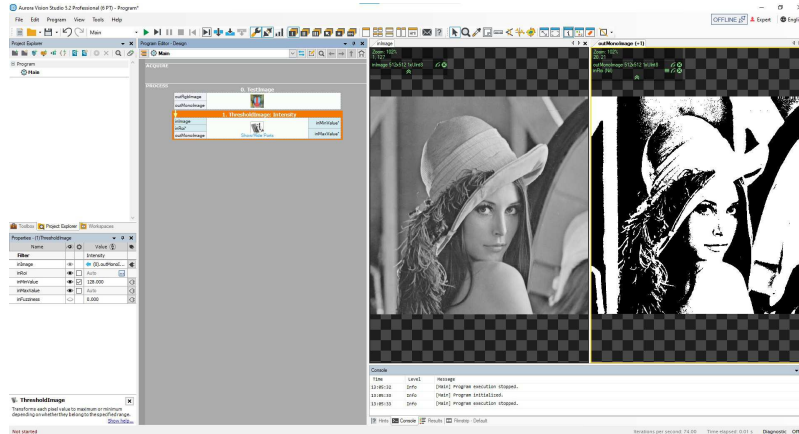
Aurora Vision Studio 5.2 Professional (6 PT) - Program*

File Edit Program View Tools Help

Main

OFFLINE Expert Engl

Project Explorer

Program

Main

Program Editor - Design

Main

ACQUIRE

PROCESS

0. TestImage

outRgbImage

outMonoImage

1. ThresholdImage: Intensity

inImage

inRoi

outMonoImage

Show New Ports

inMinValue

inMaxValue

Toolbox Project Explorer Workspaces

Properties - (1) ThresholdImage

Name

Value

Filter

Intensity

inImage

(0).outMonoI...

inRoi

Auto

inMinValue

128.000

inMaxValue

Auto

inFuzziness

0.000

ThresholdImage

Transforms each pixel value to maximum or minimum depending on whether they belong to the specified range.

Show help...

inImage

Zoom: 102%

outMonoImage (1)

Zoom: 102%

Console

| Time | Level | Message |
|---|---|---|
| 13:05:32 | Info | [Main] Program execution stopped. |
| 13:05:32 | Info | [Main] Program initialized. |
| 13:05:33 | Info | [Main] Program execution stopped. |

Hints Console Results Filmstrip - Default

Not started

Iterations per second: 74.00 Time elapsed: 0.01 s Diagnostic Off